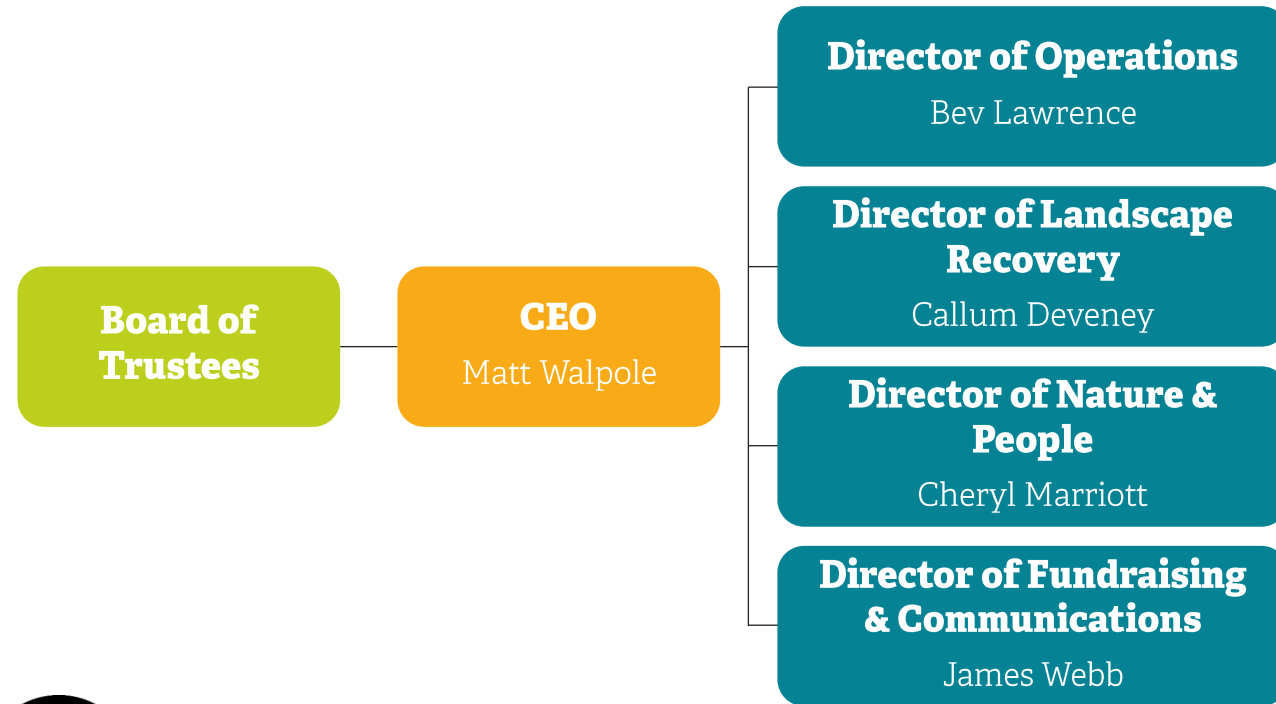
Board of Trustees

CEO
Matt Walpole

Director of Operations
Bev Lawrence

Director of Landscape Recovery
Callum Deveney

Director of Nature & People
Cheryl Marriott

Director of Fundraising & Communications
James Webb